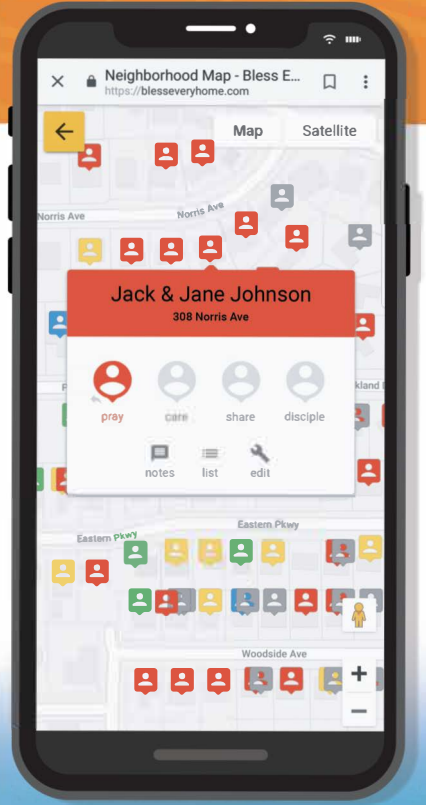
Neighborhood Map - Bless E...
https://blesseveryhome.com

Map
Satellite

Norris Ave
Norris Ave

Jack & Jane Johnson
308 Norris Ave

pray
care
share
disciple

notes
list
edit

kland

Eastern Pkwy
Eastern Pkwy

Woodside Ave

+
−